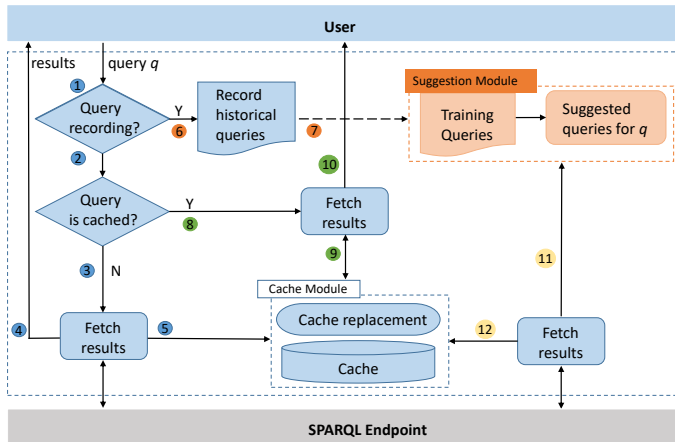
User

results

query $q$

1

Query recording?

Y

6

Record historical queries

7

Suggestion Module

Training Queries

Suggested queries for $q$

10

2

Query is cached?

Y

8

Fetch results

9

3

N

11

Cache Module

Cache replacement

4

Fetch results

5

Cache

12

Fetch results

SPARQL Endpoint